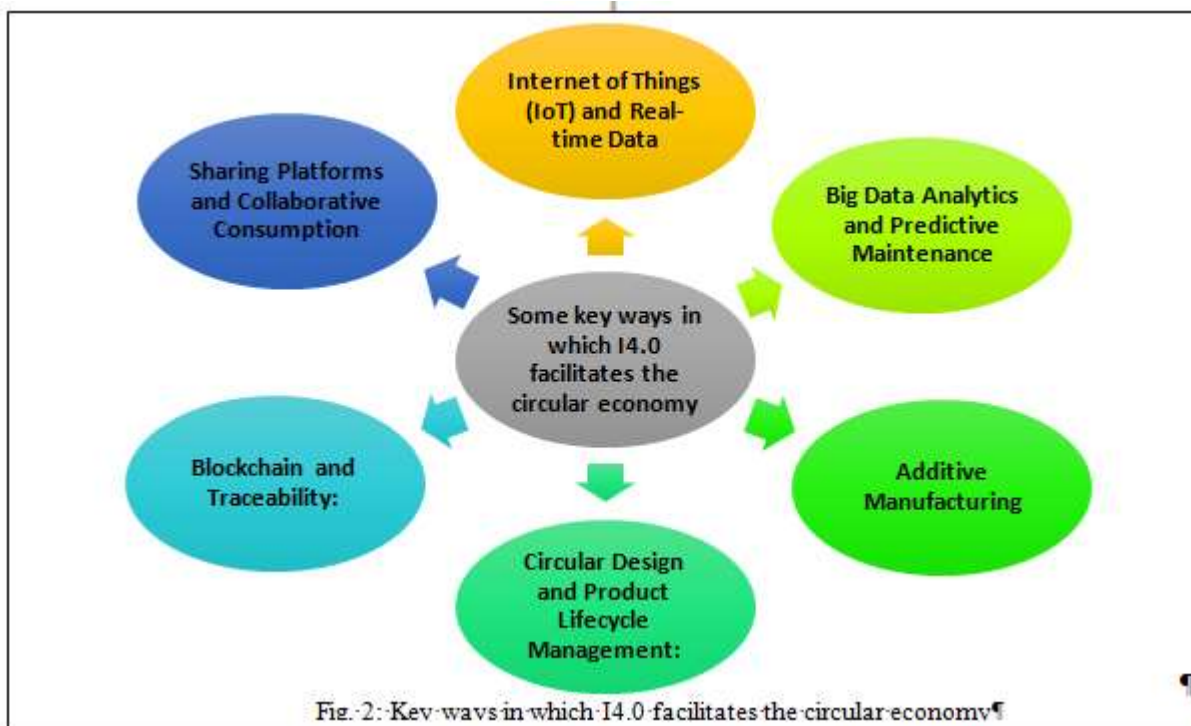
Internet of Things (IoT) and Real-time Data

Sharing Platforms and Collaborative Consumption

Big Data Analytics and Predictive Maintenance

Some key ways in which I4.0 facilitates the circular economy

Blockchain and Traceability:

Additive Manufacturing

Circular Design and Product Lifecycle Management:

Fig.·2:·Key·ways·in·which·I4.0·facilitates·the·circular·economy¶

¶